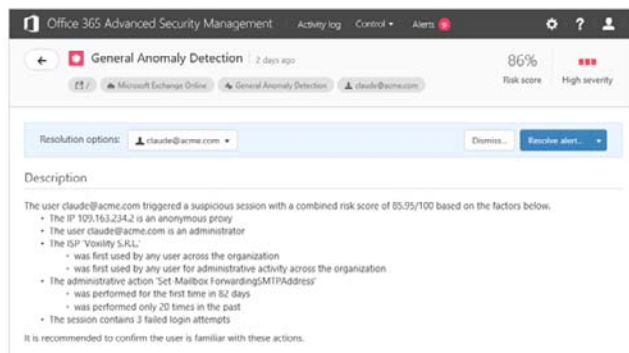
Office 365 Advanced Security Management Activity log Control ▾ Alerts

General Anomaly Detection 2 days ago

Microsoft Exchange Online General Anomaly Detection claude@acme.com

86%
Risk score

High severity

Resolution options: claude@acme.com ▾

Dismiss...

Resolve alert... ▾

Description

The user claude@acme.com triggered a suspicious session with a combined risk score of 85.95/100 based on the factors below.
• The IP 109.163.234.2 is an anonymous proxy
• The user claude@acme.com is an administrator
• The ISP 'Voxility S.R.L.'
• was first used by any user across the organization
• was first used by any user for administrative activity across the organization
• The administrative action 'Set-Mailbox ForwardingSMTPAddress'
• was performed for the first time in 82 days
• was performed only 20 times in the past
• The session contains 3 failed login attempts

It is recommended to confirm the user is familiar with these actions.